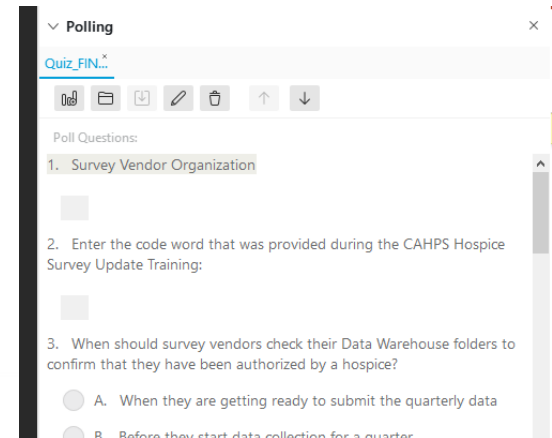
Polling

Quiz_FIN...

Poll Questions:

1. Survey Vendor Organization

2. Enter the code word that was provided during the CAHPS Hospice Survey Update Training:

3. When should survey vendors check their Data Warehouse folders to confirm that they have been authorized by a hospice?

A. When they are getting ready to submit the quarterly data

B. Before they start data collection for a quarter